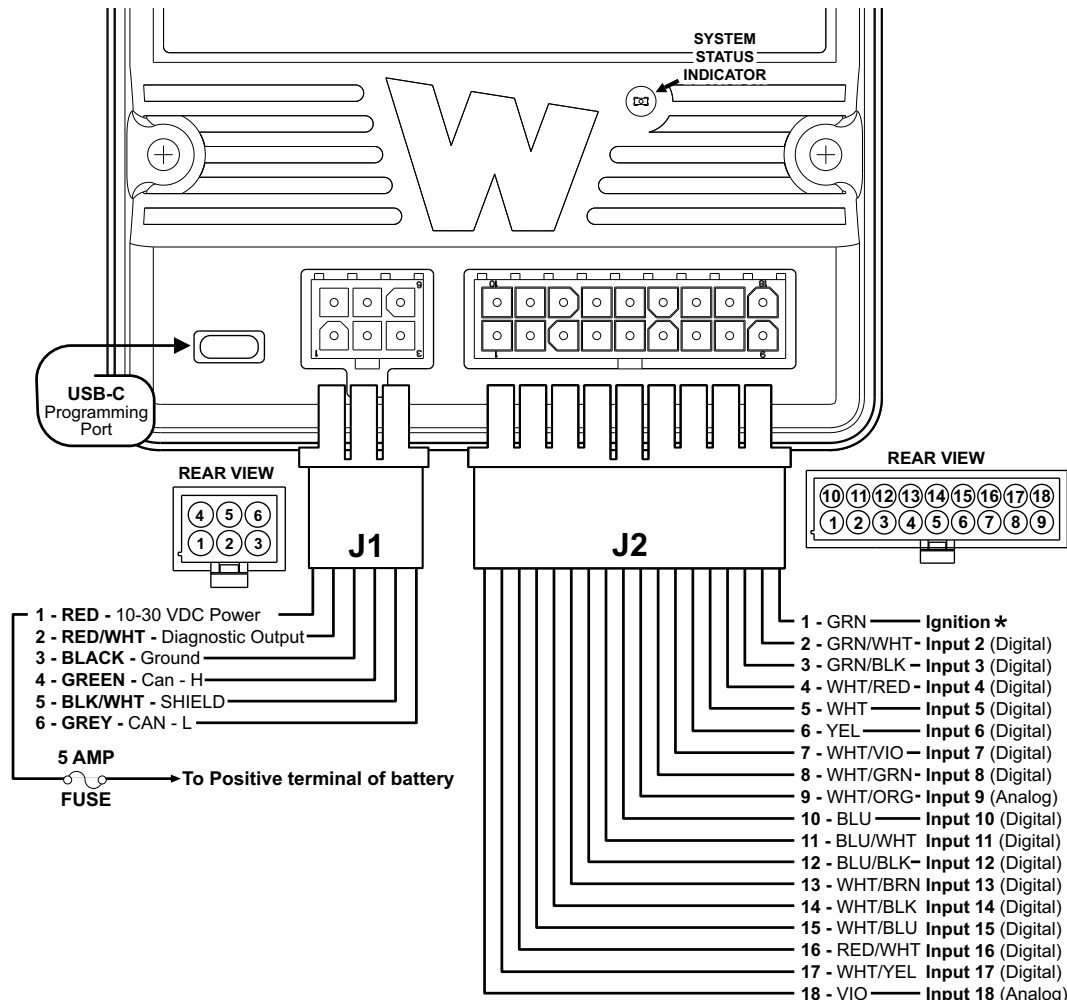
SYSTEM STATUS INDICATOR

W

USB-C Programming Port

REAR VIEW

| 4 | 5 | 6 |
|---|---|---|
| 1 | 2 | 3 |

J1

J2

REAR VIEW

| 10 | 11 | 12 | 13 | 14 | 15 | 16 | 17 | 18 |
|---|---|---|---|---|---|---|---|---|
| 1 | 2 | 3 | 4 | 5 | 6 | 7 | 8 | 9 |

1 - RED - 10-30 VDC Power
2 - RED/WHT - Diagnostic Output
3 - BLACK - Ground
4 - GREEN - Can - H
5 - BLK/WHT - SHIELD
6 - GREY - CAN - L

5 AMP
FUSE
To Positive terminal of battery

1 - GRN Ignition *
2 - GRN/WHT Input 2 (Digital)
3 - GRN/BLK Input 3 (Digital)
4 - WHT/RED Input 4 (Digital)
5 - WHT Input 5 (Digital)
6 - YEL Input 6 (Digital)
7 - WHT/VIO Input 7 (Digital)
8 - WHT/GRN Input 8 (Digital)
9 - WHT/ORG Input 9 (Analog)
10 - BLU Input 10 (Digital)
11 - BLU/WHT Input 11 (Digital)
12 - BLU/BLK Input 12 (Digital)
13 - WHT/BRN Input 13 (Digital)
14 - WHT/BLK Input 14 (Digital)
15 - WHT/BLU Input 15 (Digital)
16 - RED/WHT Input 16 (Digital)
17 - WHT/YEL Input 17 (Digital)
18 - VIO Input 18 (Analog)